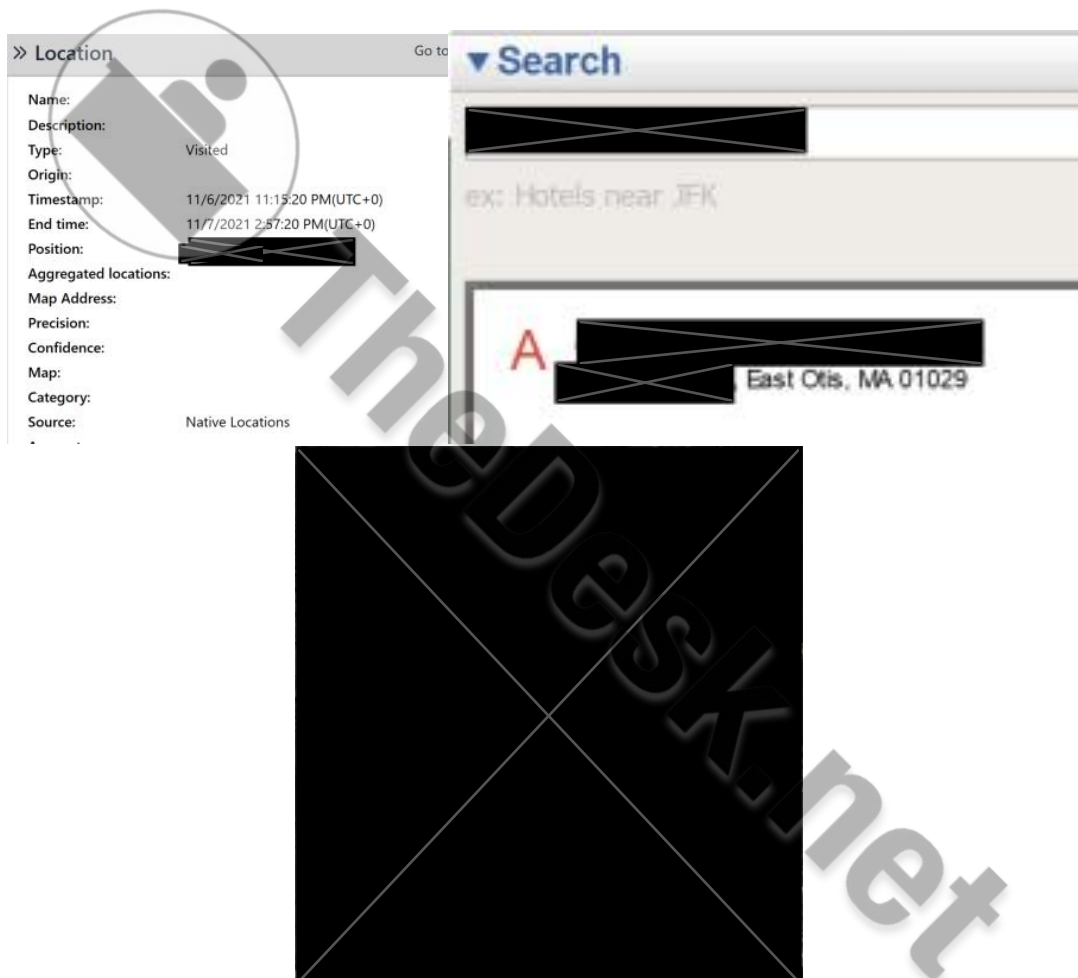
» Location

Go to

Name:
Description:
Type: Visited
Origin:
Timestamp: 11/6/2021 11:15:20 PM(UTC+0)
End time: 11/7/2021 2:57:20 PM(UTC+0)
Position: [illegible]
Aggregated locations:
Map Address:
Precision:
Confidence:
Map:
Category:
Source: Native Locations

▾Search

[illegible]

ex: Hotels near JFK

A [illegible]
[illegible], East Otis, MA 01029

TheDesk.net